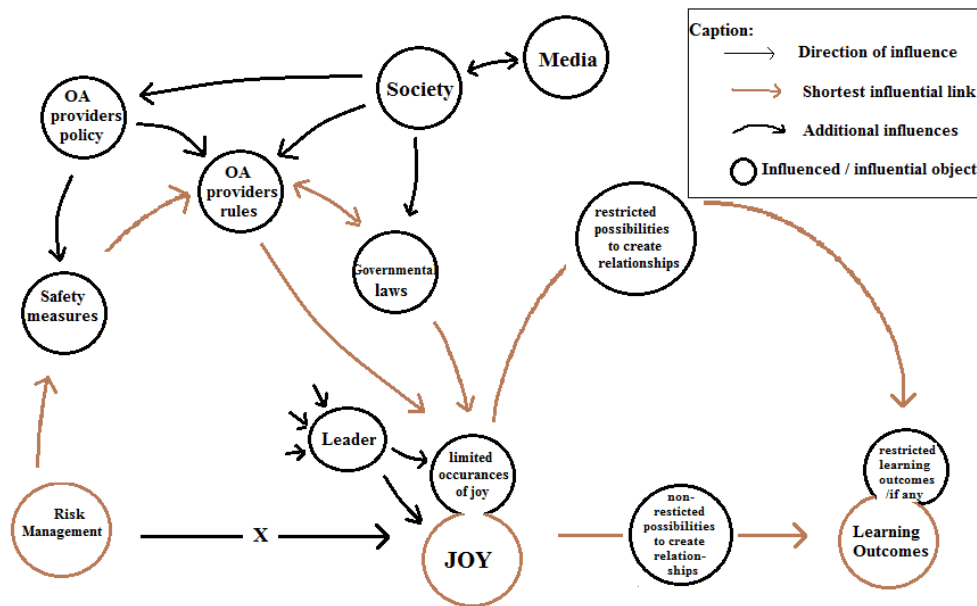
Caption:
Direction of influence
Shortest influential link
Additional influences
Influenced / influential object

Media
Society
OA providers policy
OA providers rules
Governmental laws
Safety measures
restricted possibilities to create relationships
Leader
limited occurances of joy
Risk Management
X
JOY
non-resticted possibilities to create relation-ships
restricted learning outcomes /if any
Learning Outcomes